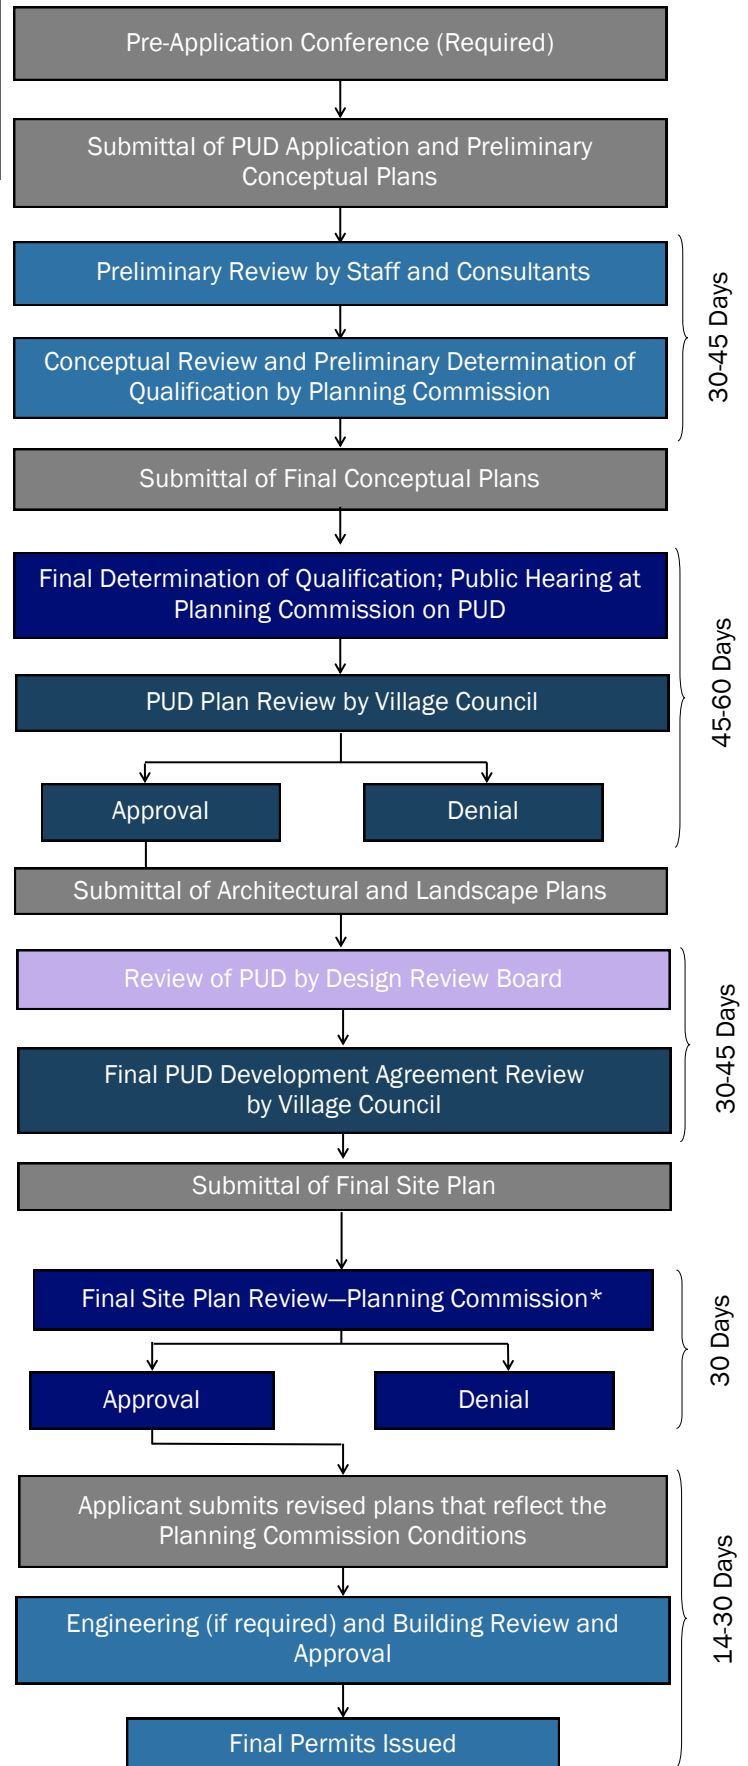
Pre-Application Conference (Required)

Submittal of PUD Application and Preliminary Conceptual Plans

Preliminary Review by Staff and Consultants

Conceptual Review and Preliminary Determination of Qualification by Planning Commission

30-45 Days

Submittal of Final Conceptual Plans

Final Determination of Qualification; Public Hearing at Planning Commission on PUD

PUD Plan Review by Village Council

Approval

Denial

45-60 Days

Submittal of Architectural and Landscape Plans

Review of PUD by Design Review Board

Final PUD Development Agreement Review by Village Council

30-45 Days

Submittal of Final Site Plan

Final Site Plan Review—Planning Commission*

Approval

Denial

30 Days

Applicant submits revised plans that reflect the Planning Commission Conditions

Engineering (if required) and Building Review and Approval

Final Permits Issued

14-30 Days